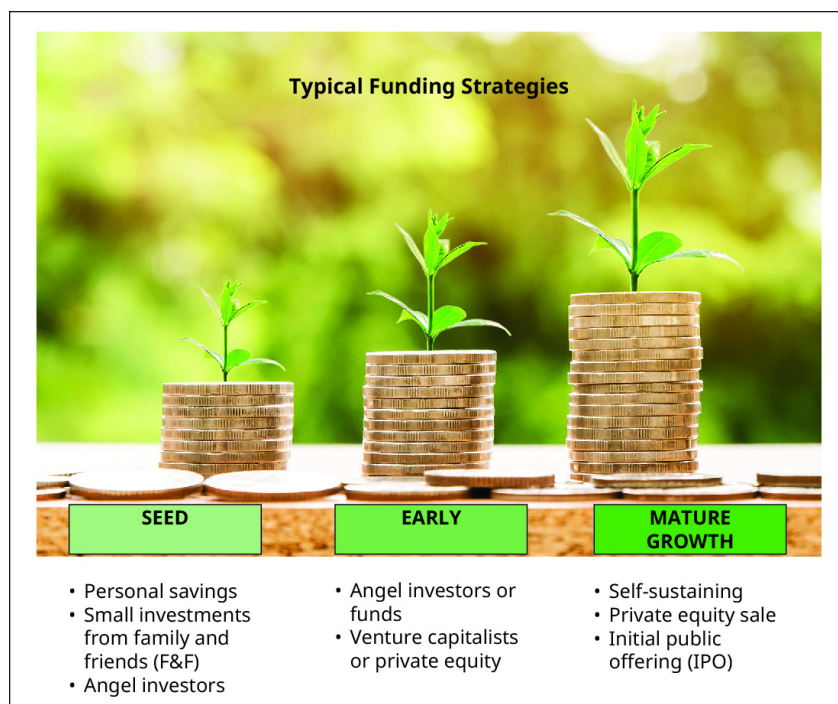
Typical Funding Strategies

SEED

EARLY

MATURE GROWTH

• Personal savings
• Small investments from family and friends (F&F)
• Angel investors

• Angel investors or funds
• Venture capitalists or private equity

• Self-sustaining
• Private equity sale
• Initial public offering (IPO)